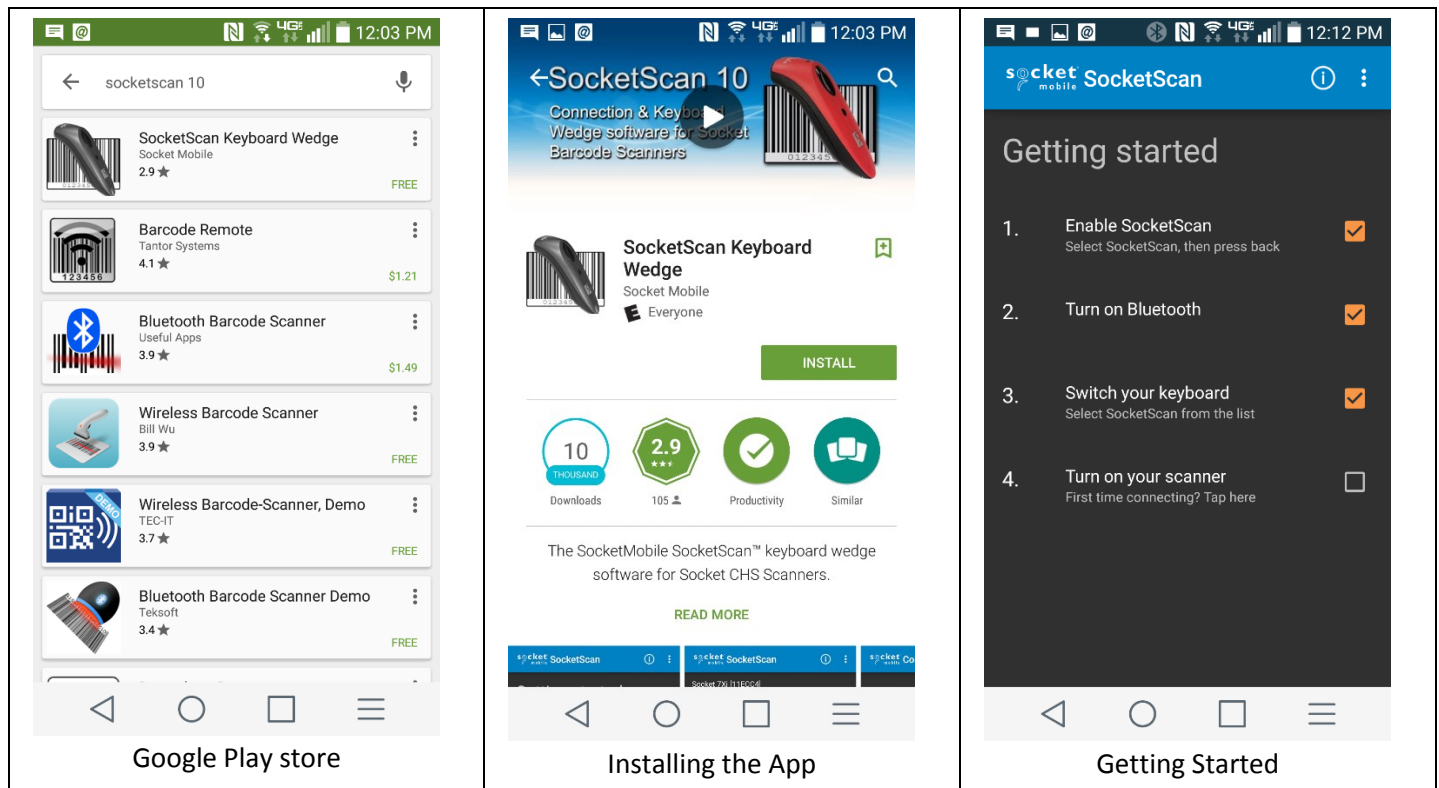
| 12:03 PM | 12:03 PM | 12:12 PM |
|---|---|---|
| socketscan 10 | SocketScan 10 | socket mobile SocketScan |
| SocketScan Keyboard Wedge<br>Socket Mobile<br>2.9★<br>FREE | Connection & Keyboard Wedge software for Socket Barcode Scanners | Getting started |
| Barcode Remote<br>Tantor Systems<br>4.1★<br>$1.21 | SocketScan Keyboard Wedge<br>Socket Mobile<br>Everyone | 1. Enable SocketScan<br>Select SocketScan, then press back |
| Bluetooth Barcode Scanner<br>Useful Apps<br>3.9★<br>$1.49 | INSTALL | 2. Turn on Bluetooth |
| Wireless Barcode Scanner<br>Bill Wu<br>3.9★<br>FREE | 10 THOUSAND Downloads<br>2.9 105<br>Productivity<br>Similar | 3. Switch your keyboard<br>Select SocketScan from the list |
| Wireless Barcode-Scanner, Demo<br>TEC-IT<br>3.7★<br>FREE | The SocketMobile SocketScan™ keyboard wedge software for Socket CHS Scanners. | 4. Turn on your scanner<br>First time connecting? Tap here |
| Bluetooth Barcode Scanner Demo<br>Teksoft<br>3.4★<br>FREE | READ MORE<br>socket SocketScan<br>socket SocketScan<br>Socket 7Xi [11ECC4] | |
| Google Play store | Installing the App | Getting Started |